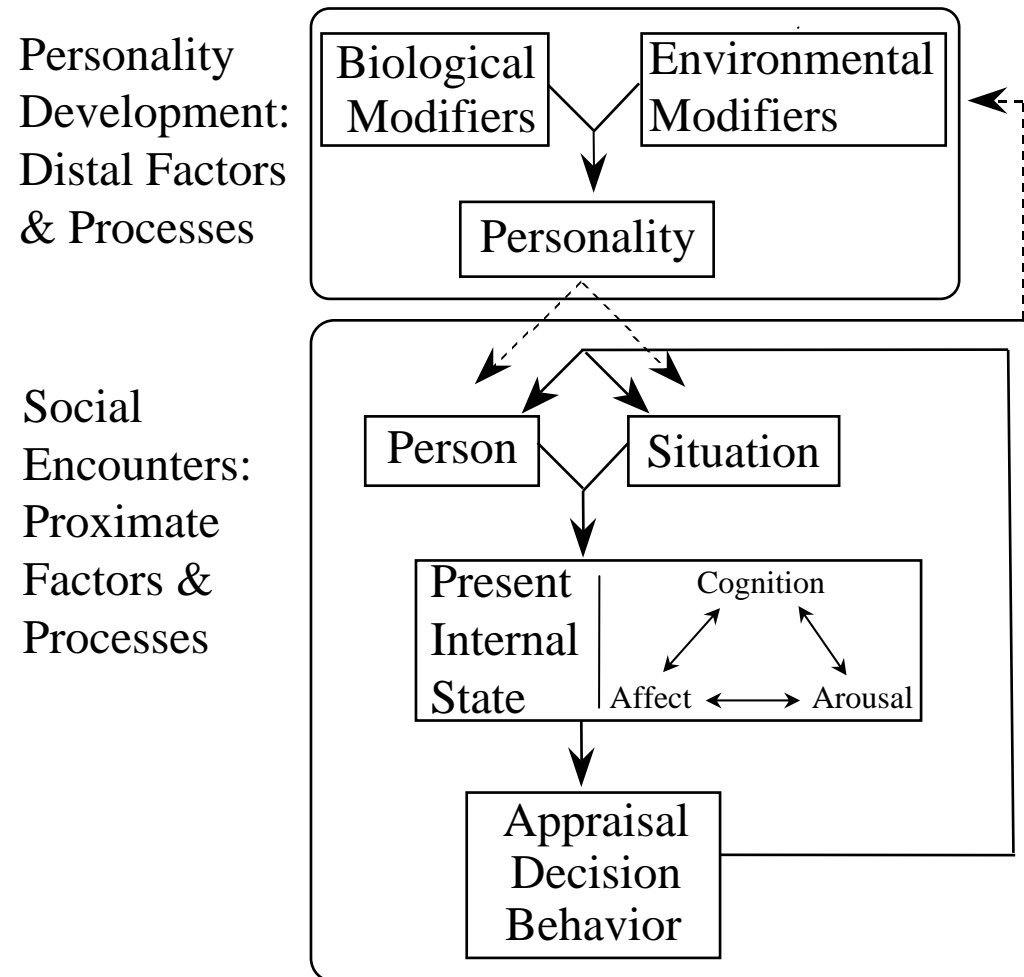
Personality Development: Distal Factors & Processes

Biological Modifiers

Environmental Modifiers

Personality

Social Encounters: Proximate Factors & Processes

Person

Situation

Present Internal State

Cognition

Affect

Arousal

Appraisal Decision Behavior